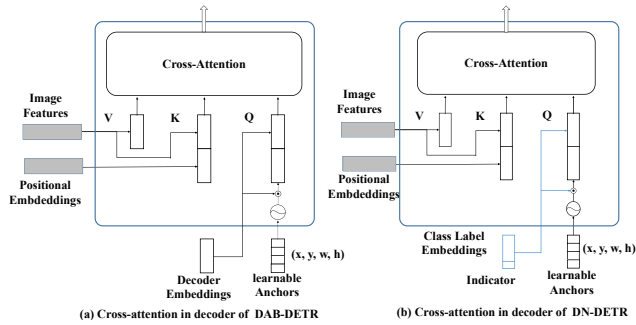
Cross-Attention

Image Features

V

K

Q

Positional Embdeddings

Decoder Embeddings

learnable Anchors

(x, y, w, h)

(a) Cross-attention in decoder of DAB-DETR

Cross-Attention

Image Features

V

K

Q

Positional Embdeddings

Class Label Embeddings

Indicator

learnable Anchors

(x, y, w, h)

(b) Cross-attention in decoder of DN-DETR